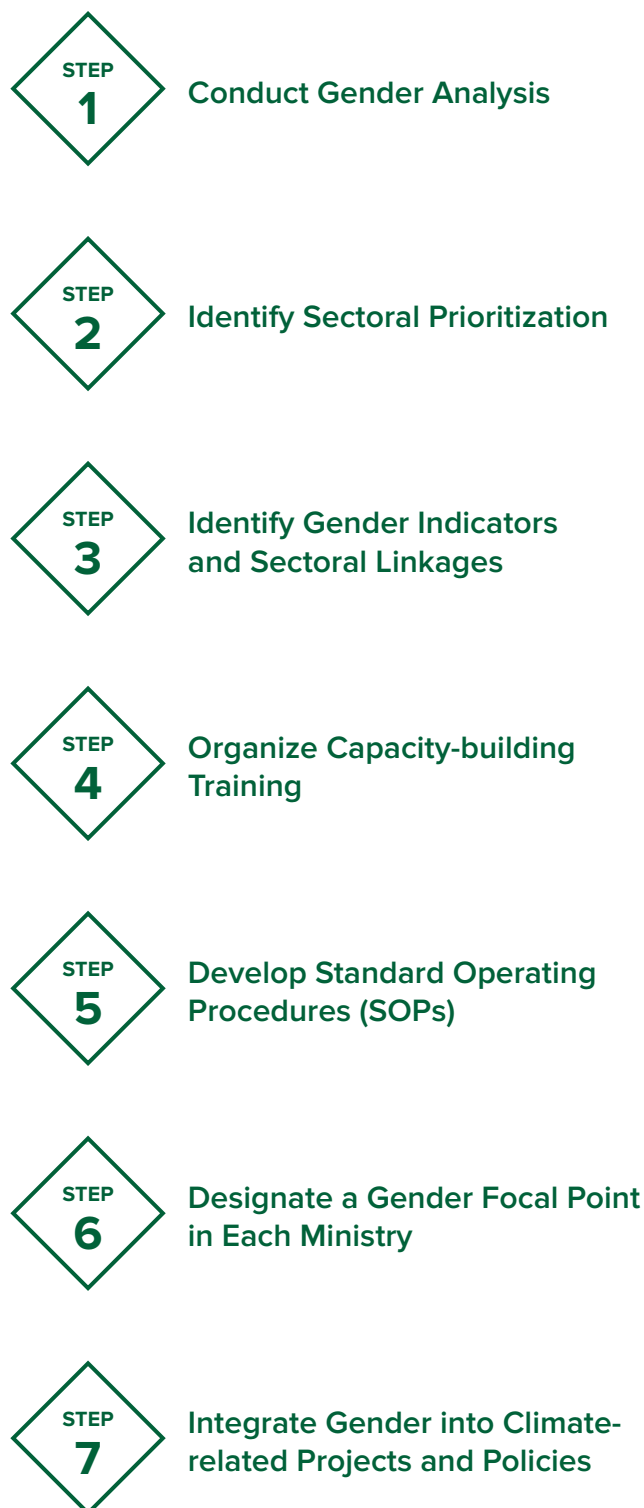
STEP
1
Conduct Gender Analysis

STEP
2
Identify Sectoral Prioritization

STEP
3
Identify Gender Indicators and Sectoral Linkages

STEP
4
Organize Capacity-building Training

STEP
5
Develop Standard Operating Procedures (SOPs)

STEP
6
Designate a Gender Focal Point in Each Ministry

STEP
7
Integrate Gender into Climate-related Projects and Policies